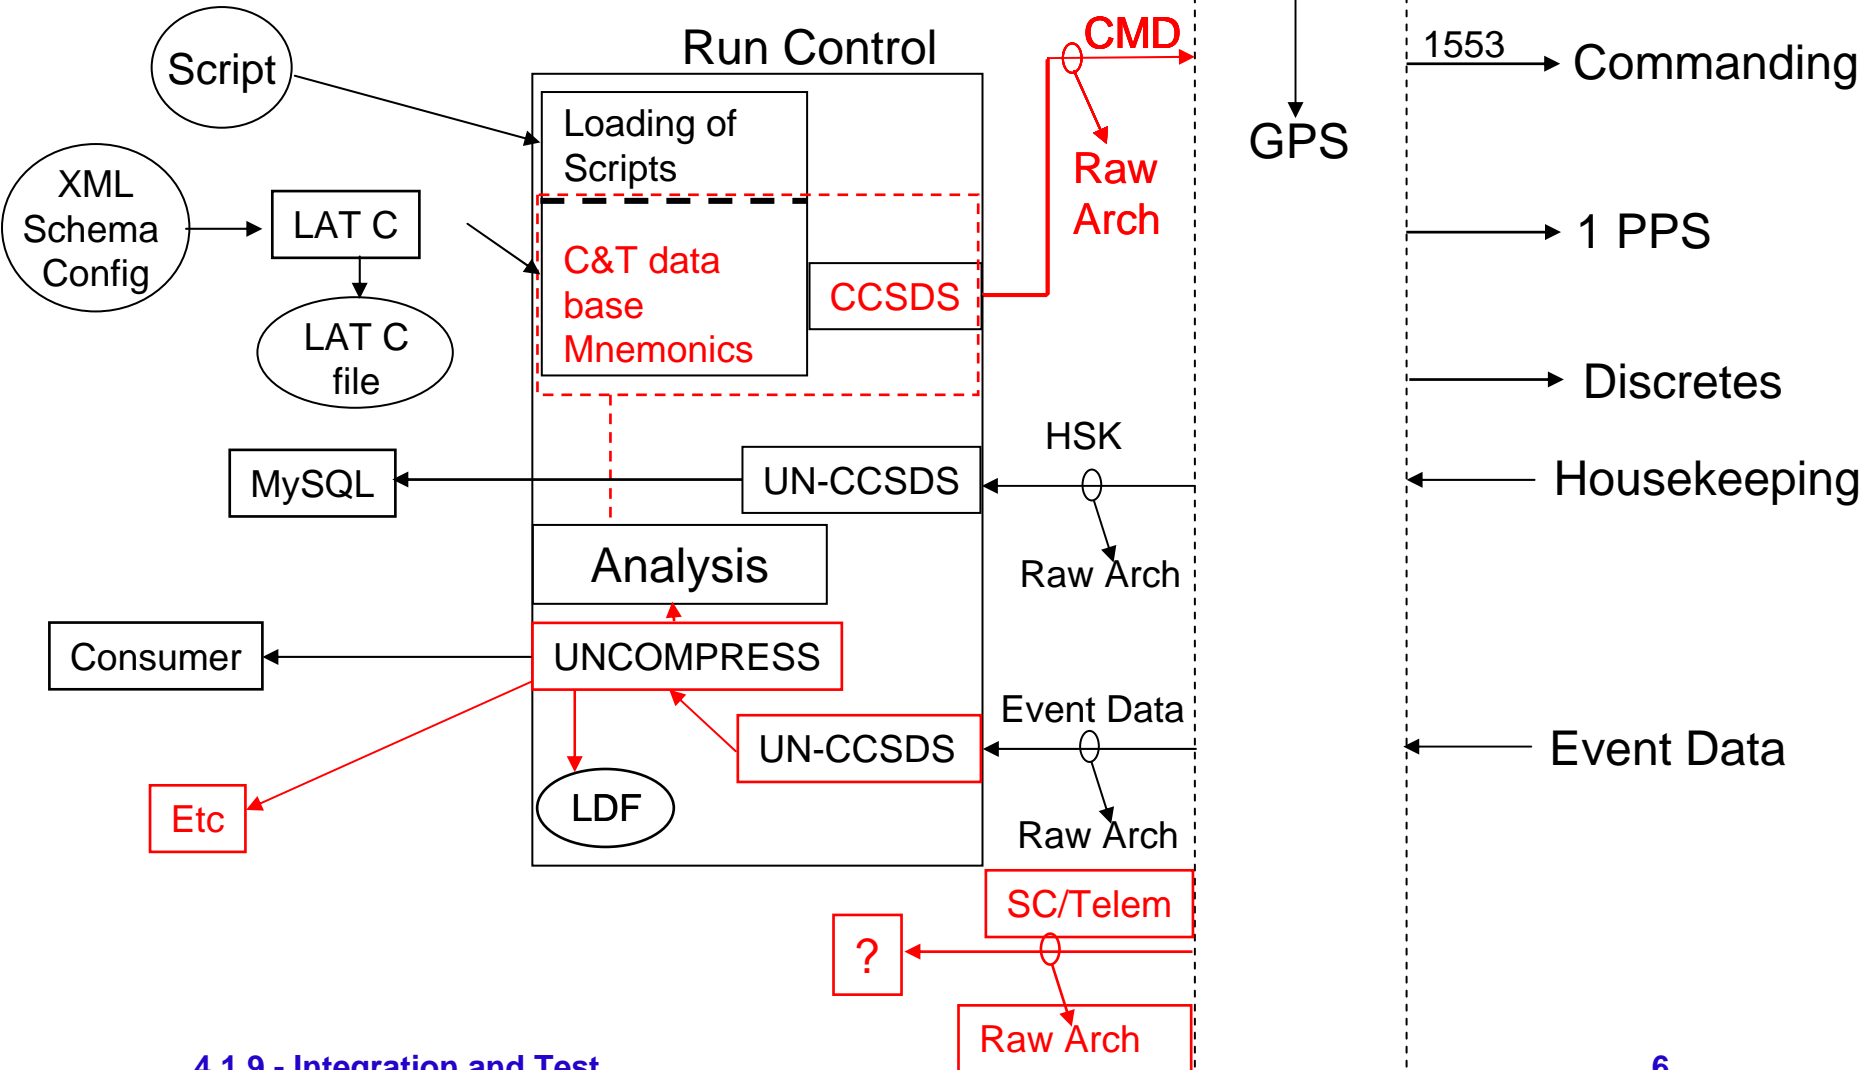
Script

XML Schema Config

LAT C

LAT C file

Run Control

Loading of Scripts

C&T data base Mnemonics

CCSDS

CMD

Raw Arch

GPS

1553

Commanding

1 PPS

Discretes

MySQL

UN-CCSDS

HSK

Housekeeping

Raw Arch

Analysis

Consumer

UNCOMPRESS

UN-CCSDS

Event Data

Event Data

Etc

LDF

Raw Arch

SC/Telem

?

Raw Arch

4.1.9 - Integration and Test

6